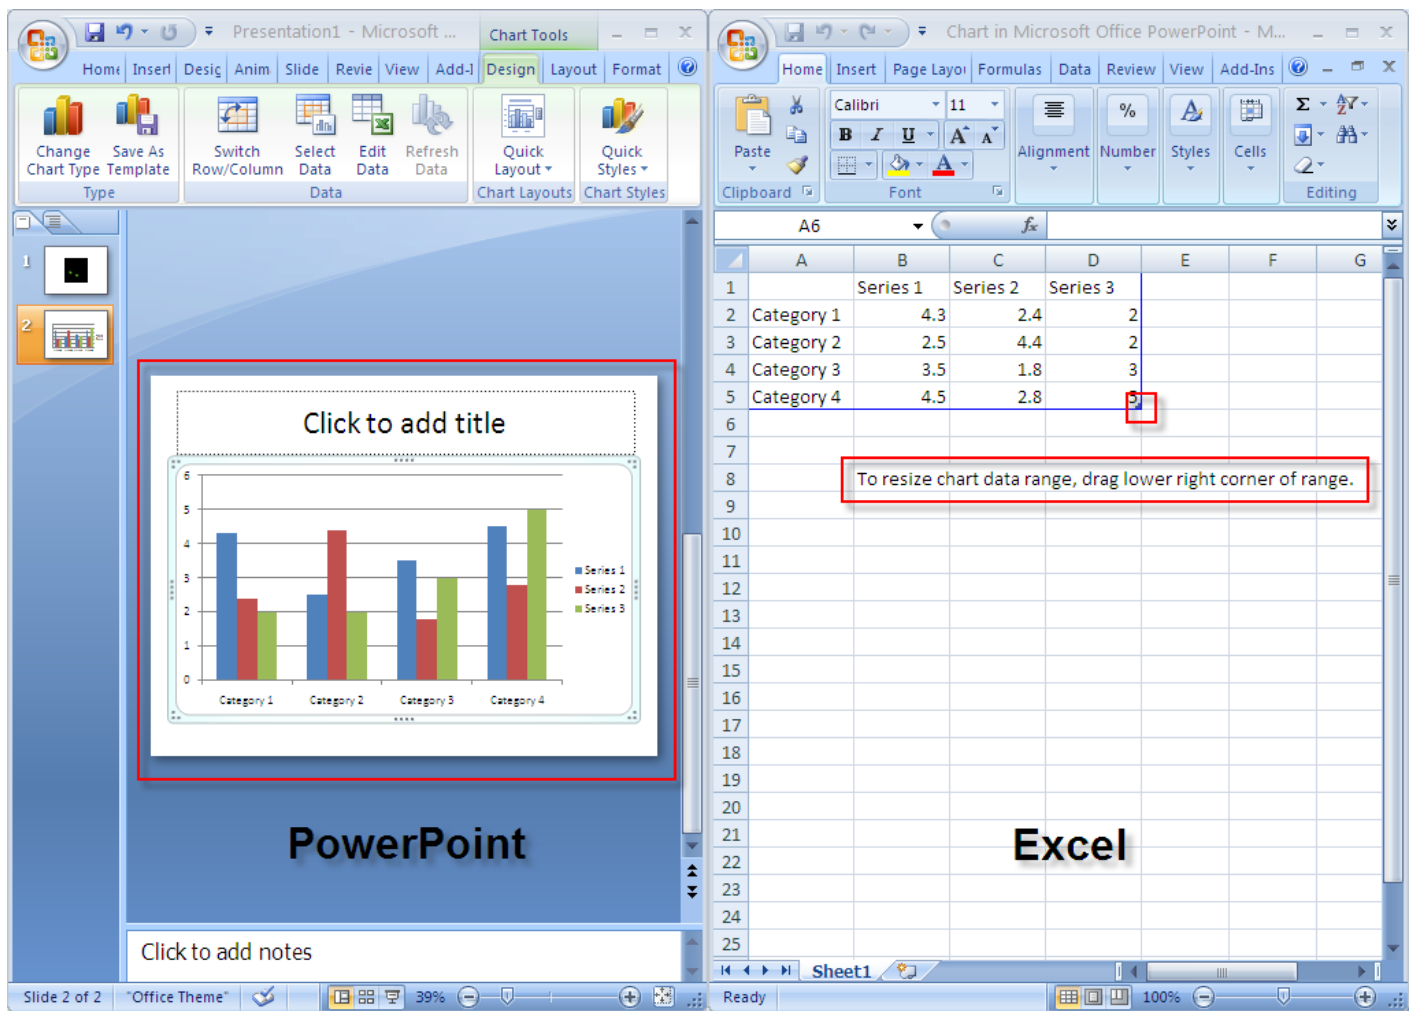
Presentation1 - Microsoft ... Chart Tools

Home Insert Desig Anim Slide Revie View Add-I Design Layout Format

Change Chart Type Save As Template
Type

Switch Row/Column Select Data Edit Data Refresh Data
Data

Quick Layout
Chart Layouts

Quick Styles
Chart Styles

1

2

Click to add title

| | Series 1 | Series 2 | Series 3 |
|---|---|---|---|
| 6 | | | |
| 5 | | | |
| 4 | | | |
| 3 | | | |
| 2 | | | |
| 1 | | | |
| 0 | | | |

Category 1 Category 2 Category 3 Category 4

Series 1
Series 2
Series 3

PowerPoint

Click to add notes

Slide 2 of 2 "Office Theme" 39%

Chart in Microsoft Office PowerPoint - M...

Home Insert Page Layou Formulas Data Review View Add-Ins

Paste
Clipboard

Calibri 11
B I U A A
Font

Alignment Number Styles Cells
Editing

A6 $f_x$

| | A | B | C | D | E | F | G |
|---|---|---|---|---|---|---|---|
| 1 | | Series 1 | Series 2 | Series 3 | | | |
| 2 | Category 1 | 4.3 | 2.4 | 2 | | | |
| 3 | Category 2 | 2.5 | 4.4 | 2 | | | |
| 4 | Category 3 | 3.5 | 1.8 | 3 | | | |
| 5 | Category 4 | 4.5 | 2.8 | 5 | | | |
| 6 | | | | | | | |
| 7 | | | | | | | |
| 8 | | To resize chart data range, drag lower right corner of range. | | | | | |
| 9 | | | | | | | |
| 10 | | | | | | | |
| 11 | | | | | | | |
| 12 | | | | | | | |
| 13 | | | | | | | |
| 14 | | | | | | | |
| 15 | | | | | | | |
| 16 | | | | | | | |
| 17 | | | | | | | |
| 18 | | | | | | | |
| 19 | | | | | | | |
| 20 | | | | | | | |
| 21 | | | | | | | |
| 22 | | | | | | | |
| 23 | | | | | | | |
| 24 | | | | | | | |
| 25 | | | | | | | |

Excel

Sheet1

Ready 100%